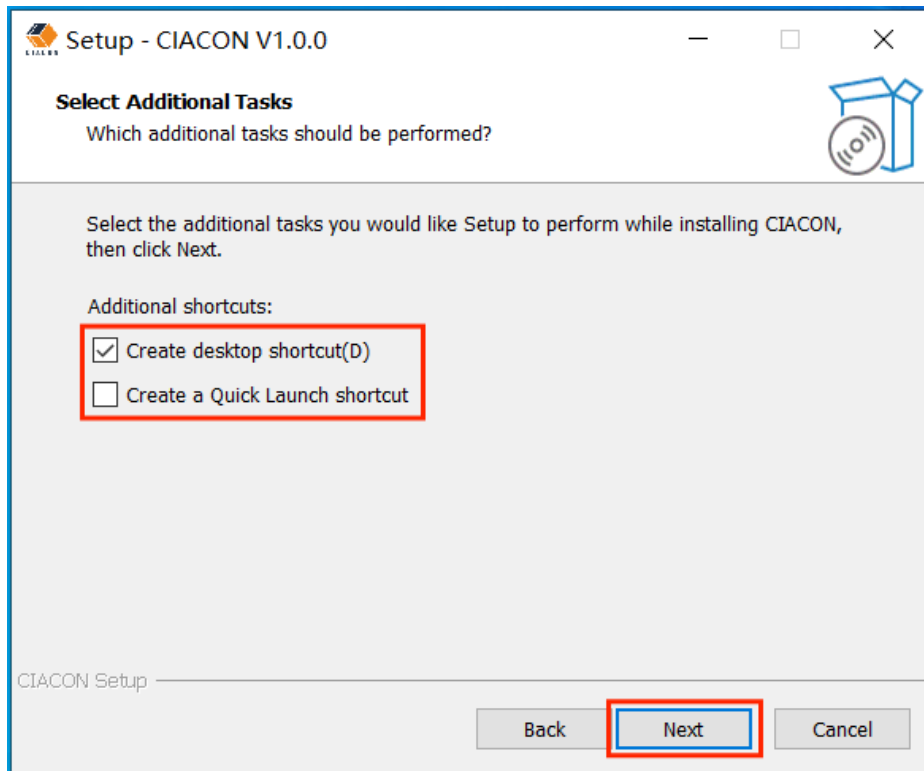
Setup - CIACON V1.0.0

Select Additional Tasks
Which additional tasks should be performed?

Select the additional tasks you would like Setup to perform while installing CIACON, then click Next.

Additional shortcuts:

Create desktop shortcut(D)

Create a Quick Launch shortcut

CIACON Setup

Back
Next
Cancel